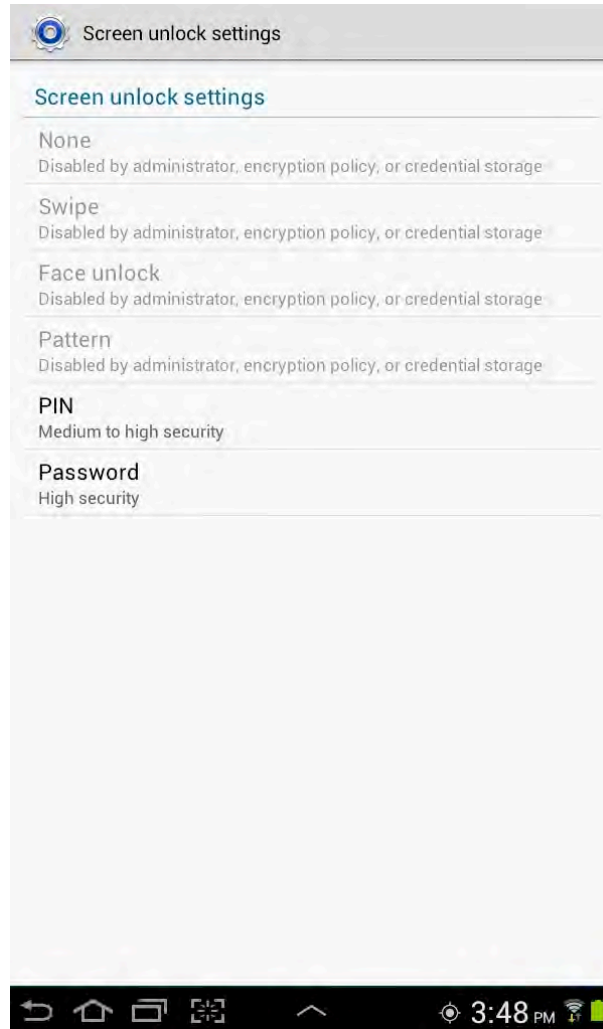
Screen unlock settings

Screen unlock settings

None
Disabled by administrator, encryption policy, or credential storage

Swipe
Disabled by administrator, encryption policy, or credential storage

Face unlock
Disabled by administrator, encryption policy, or credential storage

Pattern
Disabled by administrator, encryption policy, or credential storage

PIN
Medium to high security

Password
High security

3:48 PM